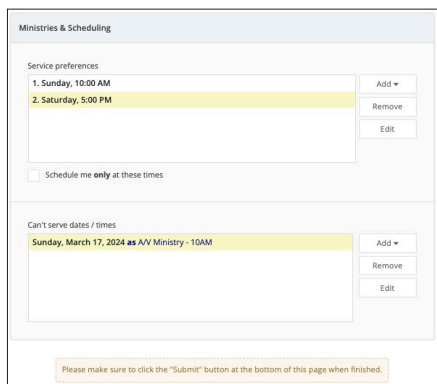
Ministries & Scheduling

Service preferences

1. Sunday, 10:00 AM
2. Saturday, 5:00 PM

Add ▾
Remove
Edit

Schedule me **only** at these times

Can't serve dates / times

**Sunday, March 17, 2024 as** A/V Ministry - 10AM

Add ▾
Remove
Edit

Please make sure to click the "Submit" button at the bottom of this page when finished.